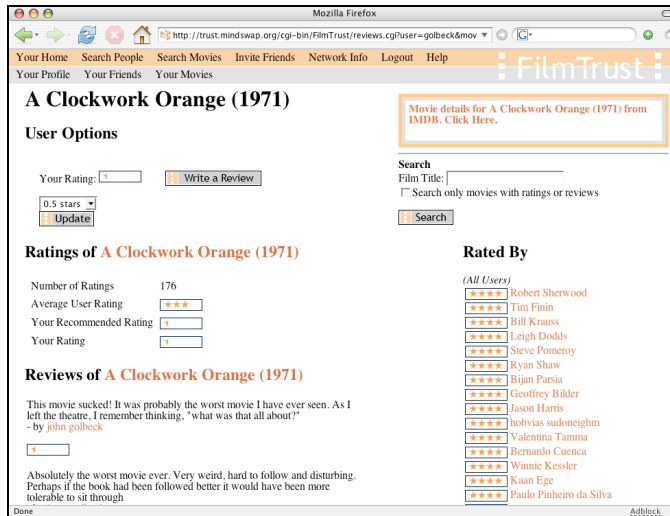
Mozilla Firefox

http://trust.mindswap.org/cgi-bin/FilmTrust/reviews.cgi?user=golbeck&mov

Your Home Search People Search Movies Invite Friends Network Info Logout Help
Your Profile Your Friends Your Movies

FilmTrust

A Clockwork Orange (1971)

User Options

Your Rating: Write a Review

0.5 stars
Update

Movie details for A Clockwork Orange (1971) from IMDB. Click Here.

Search
Film Title:
Search only movies with ratings or reviews
Search

Ratings of A Clockwork Orange (1971)

| Number of Ratings | 176 |
|---|---|
| Average User Rating | ★★★ |
| Your Recommended Rating | |
| Your Rating | |

Rated By

(All Users)
★★★★ Robert Sherwood
★★★★ Tim Finin
★★★★ Bill Krauss
★★★★ Leigh Dodds
★★★★ Steve Pomeroy
★★★★ Ryan Shaw
★★★★ Bijan Parsia
★★★★ Geoffrey Bilder
★★★★ Jason Harris
★★★★ hobvias sudoneighm
★★★★ Valentina Tamma
★★★★ Bernardo Cuenca
★★★★ Winnie Kessler
★★★★ Kaan Ege
★★★★ Paulo Pinheiro da Silva

Reviews of A Clockwork Orange (1971)

This movie sucked! It was probably the worst movie I have ever seen. As I left the theatre, I remember thinking, "what was that all about?"
- by john golbeck

Absolutely the worst movie ever. Very weird, hard to follow and disturbing. Perhaps if the book had been followed better it would have been more tolerable to sit through

Done
Adblock